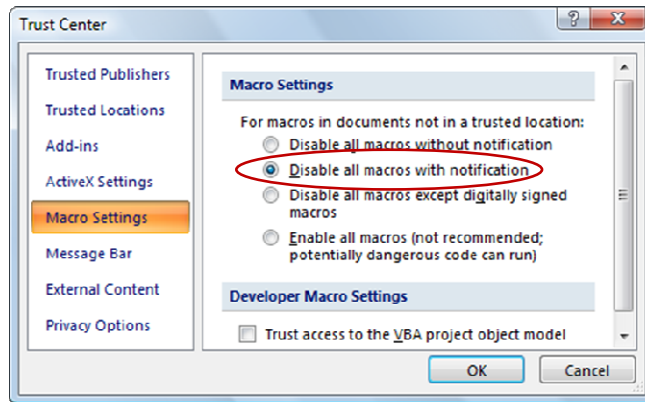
Trust Center

?

Trusted Publishers

Trusted Locations

Add-ins

ActiveX Settings

Macro Settings

Message Bar

External Content

Privacy Options

Macro Settings

For macros in documents not in a trusted location:

Disable all macros without notification

Disable all macros with notification

Disable all macros except digitally signed macros

Enable all macros (not recommended; potentially dangerous code can run)

Developer Macro Settings

Trust access to the VBA project object model

OK

Cancel